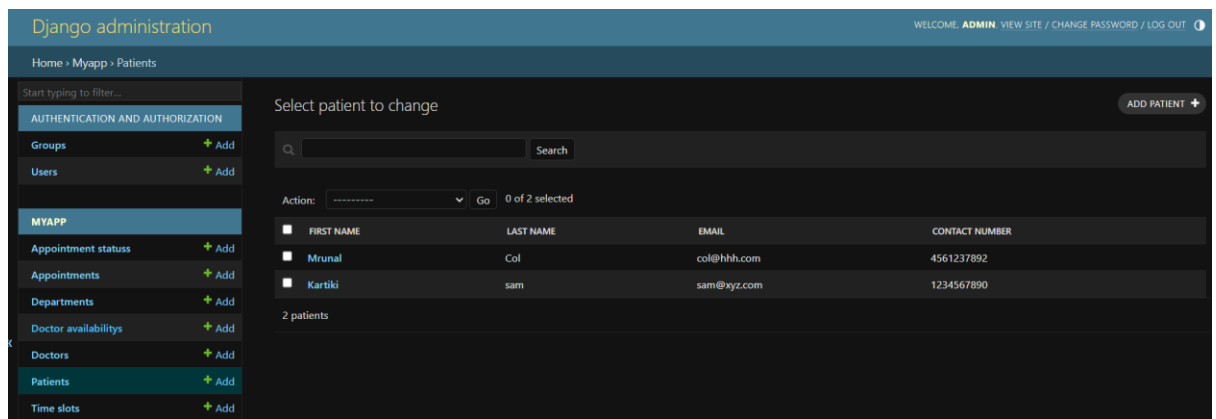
Django administration

WELCOME, ADMIN. VIEW SITE / CHANGE PASSWORD / LOG OUT

Home › Myapp › Patients

Start typing to filter...

AUTHENTICATION AND AUTHORIZATION

Groups + Add

Users + Add

MYAPP

Appointment statuss + Add

Appointments + Add

Departments + Add

Doctor availabilitys + Add

Doctors + Add

Patients + Add

Time slots + Add

«

Select patient to change

ADD PATIENT +

Search

Action: --------- Go 0 of 2 selected

| | FIRST NAME | LAST NAME | EMAIL | CONTACT NUMBER |
|---|---|---|---|---|
| | Mrunal | Col | col@hhh.com | 4561237892 |
| | Kartiki | sam | sam@xyz.com | 1234567890 |

2 patients